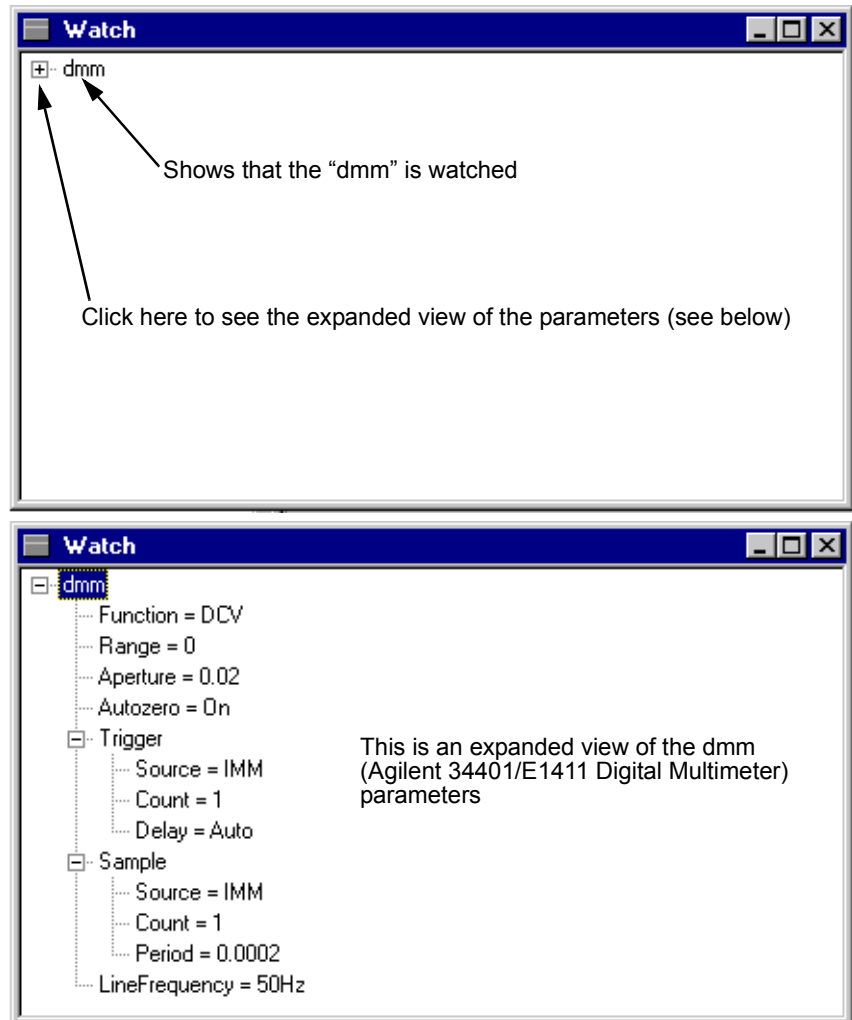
Watch

dmm

Shows that the “dmm” is watched

Click here to see the expanded view of the parameters (see below)

Watch

dmm
Function = DCV
Range = 0
Aperture = 0.02
Autozero = On
Trigger
Source = IMM
Count = 1
Delay = Auto
Sample
Source = IMM
Count = 1
Period = 0.0002
LineFrequency = 50Hz

This is an expanded view of the dmm (Agilent 34401/E1411 Digital Multimeter) parameters